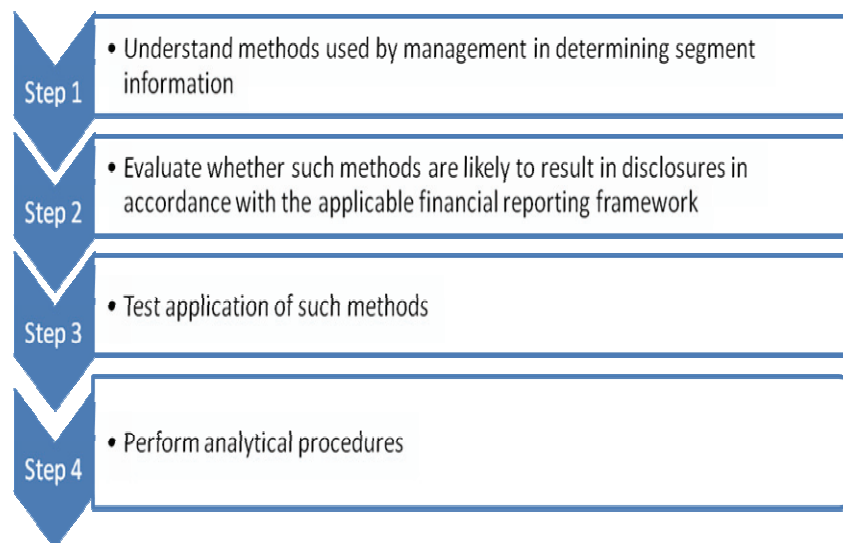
Step 1

• Understand methods used by management in determining segment information

Step 2

• Evaluate whether such methods are likely to result in disclosures in accordance with the applicable financial reporting framework

Step 3

• Test application of such methods

Step 4

• Perform analytical procedures